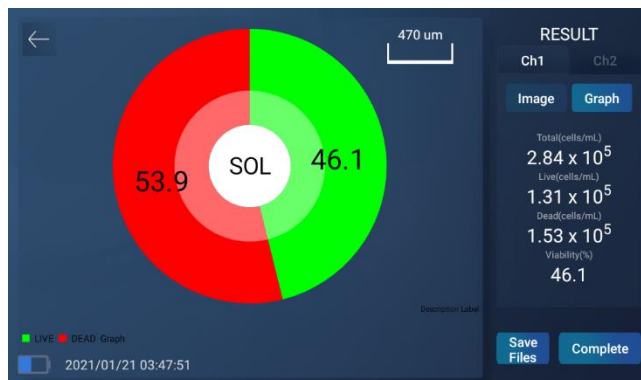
←

470 um

SOL

53.9

46.1

Description Label

LIVE DEAD Graph

2021/01/21 03:47:51

RESULT

Ch1 Ch2

Image Graph

Total(cells/mL)
$2.84 \times 10^5$
Live(cells/mL)
$1.31 \times 10^5$
Dead(cells/mL)
$1.53 \times 10^5$
Viability(%)
46.1

Save Files

Complete